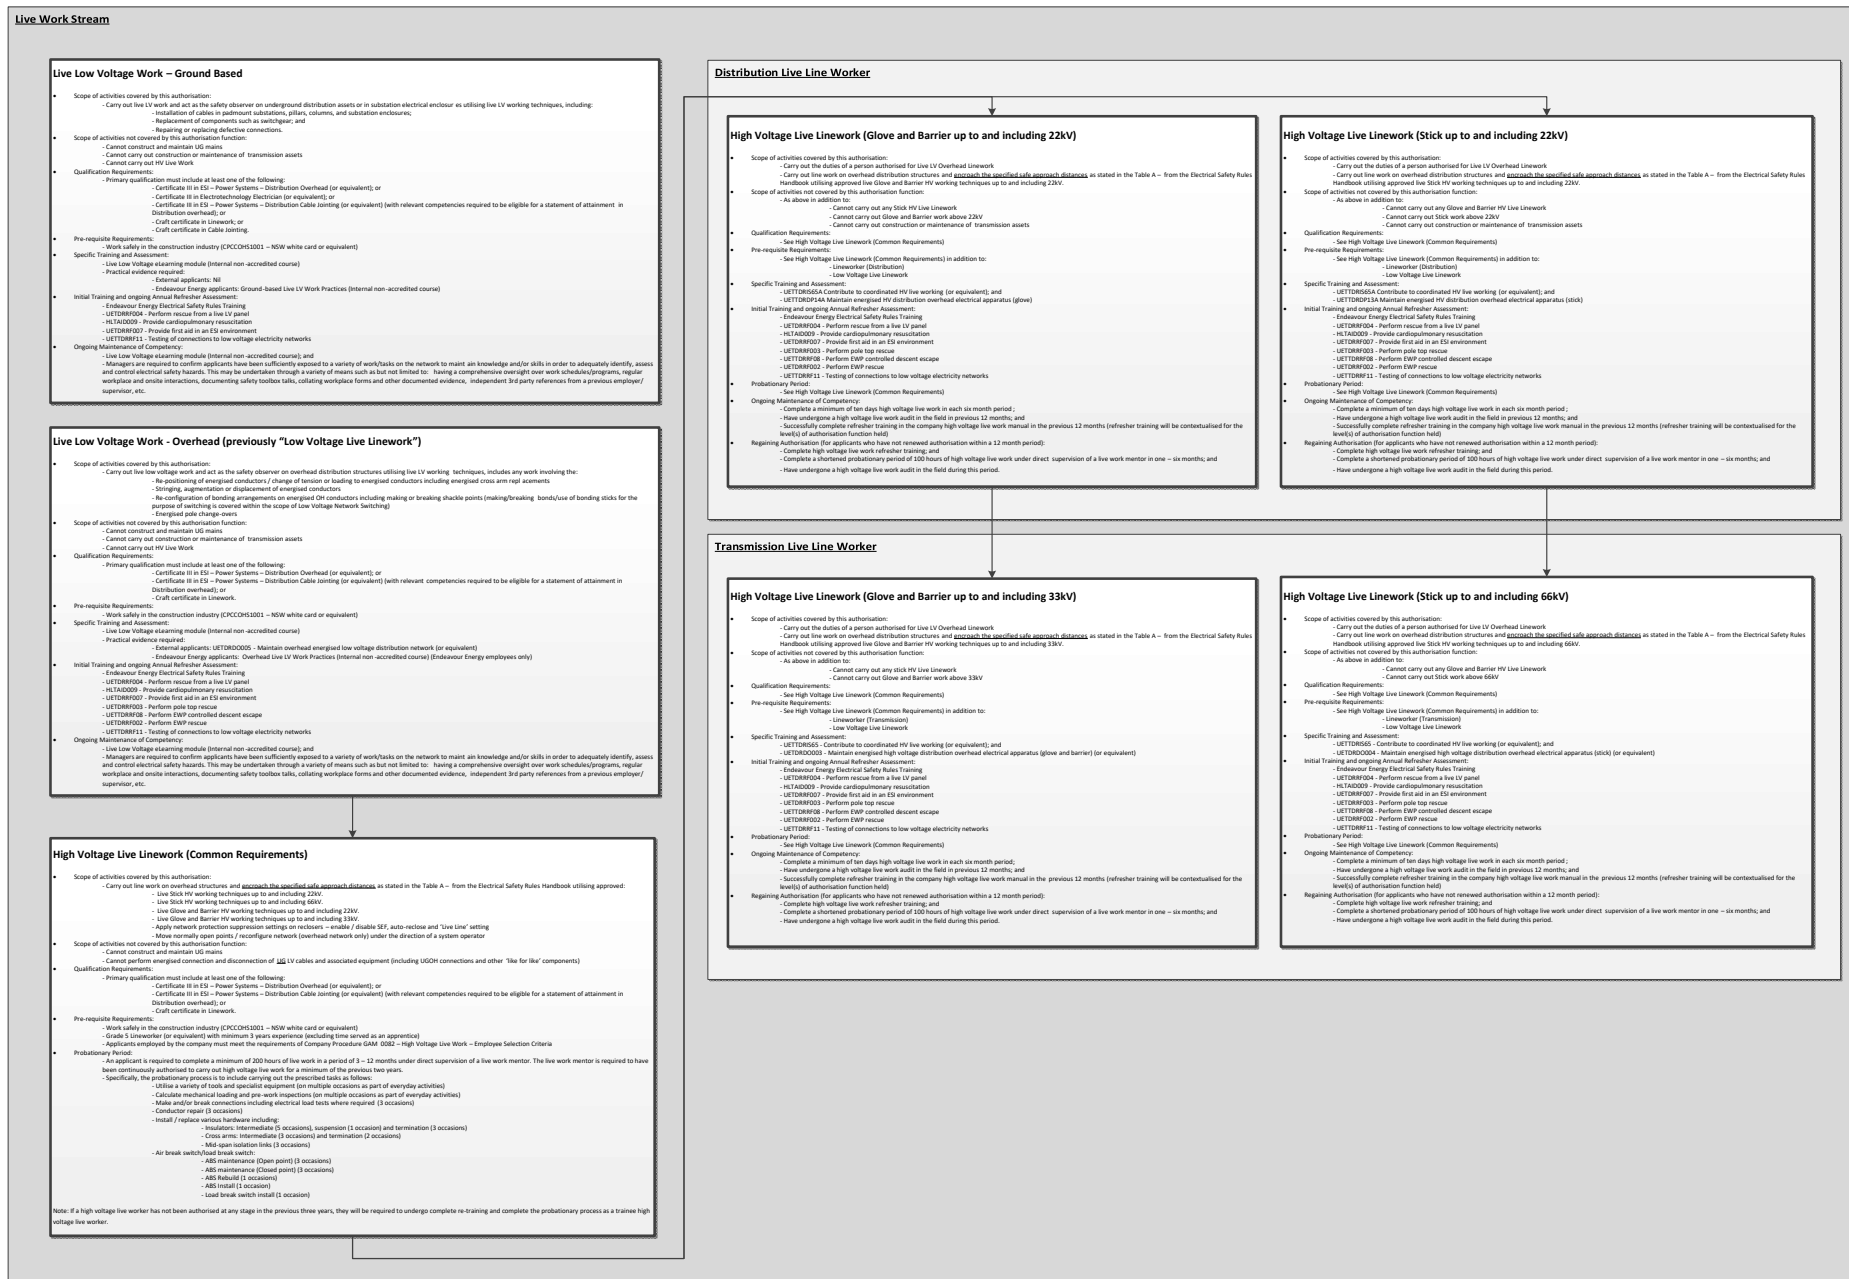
Live Work Stream

Live Low Voltage Work – Ground Based

- Scope of activities covered by this authorisation:
- Carry out live LV work and act as the safety observer on underground distribution assets or in substation electrical enclosur es utilising live LV working techniques, including:
- Installation of cables in padmount substations, pillars, columns, and substation enclosures;
- Replacement of components such as switchgear; and
- Repairing or replacing defective connections.
- Scope of activities not covered by this authorisation function:
- Cannot construct and maintain UG mains
- Cannot carry out construction or maintenance of transmission assets
- Cannot carry out HV Live Work
- Qualification Requirements:
- Primary qualification must include at least one of the following:
- Certificate III in ESI – Power Systems – Distribution Overhead (or equivalent); or
- Certificate III in Electrotechnology Electrician (or equivalent); or
- Certificate III in ESI – Power Systems – Distribution Cable Jointing (or equivalent) (with relevant competencies required to be eligible for a statement of attainment in Distribution overhead); or
- Craft certificate in Linework; or
- Craft certificate in Cable Jointing.
- Pre-requisite Requirements:
- Work safely in the construction industry (CPCCOHS1001 – NSW white card or equivalent)
- Specific Training and Assessment:
- Live Low Voltage eLearning module (Internal non-accredited course)
- Practical evidence required:
- External applicants: Nil
- Endeavour Energy applicants: Ground-based Live LV Work Practices (Internal non-accredited course)
- Initial Training and ongoing Annual Refresher Assessment:
- Endeavour Energy Electrical Safety Rules Training
- UETDRRF004 - Perform rescue from a live LV panel
- HLTAID009 - Provide cardiopulmonary resuscitation
- UETDRRF007 - Provide first aid in an ESI environment
- UETTDRRF11 - Testing of connections to low voltage electricity networks
- Ongoing Maintenance of Competency:
- Live Low Voltage eLearning module (Internal non-accredited course); and
- Managers are required to confirm applicants have been sufficiently exposed to a variety of work/tasks on the network to maint ain knowledge and/or skills in order to adequately identify, assess and control electrical safety hazards. This may be undertaken through a variety of means such as but not limited to: having a comprehensive oversight over work schedules/programs, regular workplace and onsite interactions, documenting safety toolbox talks, collating workplace forms and other documented evidence, independent 3rd party references from a previous employer/ supervisor, etc.

Live Low Voltage Work - Overhead (previously "Low Voltage Live Linework")

- Scope of activities covered by this authorisation:
- Carry out live low voltage work and act as the safety observer on overhead distribution structures utilising live LV working techniques, includes any work involving the:
- Re-positioning of energised conductors / change of tension or loading to energised conductors including energised cross arm repl acements
- Stringing, augmentation or displacement of energised conductors
- Re-configuration of bonding arrangements on energised OH conductors including making or breaking shackle points (making/breaking bonds/use of bonding sticks for the purpose of switching is covered within the scope of Low Voltage Network Switching)
- Energised pole change-overs
- Scope of activities not covered by this authorisation function:
- Cannot construct and maintain UG mains
- Cannot carry out construction or maintenance of transmission assets
- Cannot carry out HV Live Work
- Qualification Requirements:
- Primary qualification must include at least one of the following:
- Certificate III in ESI – Power Systems – Distribution Overhead (or equivalent); or
- Certificate III in ESI – Power Systems – Distribution Cable Jointing (or equivalent) (with relevant competencies required to be eligible for a statement of attainment in Distribution overhead); or
- Craft certificate in Linework.
- Pre-requisite Requirements:
- Work safely in the construction industry (CPCCOHS1001 – NSW white card or equivalent)
- Specific Training and Assessment:
- Live Low Voltage eLearning module (Internal non-accredited course)
- Practical evidence required:
- External applicants: UETDRDO005 - Maintain energised low voltage distribution network (or equivalent)
- Endeavour Energy applicants: Overhead Live LV Work Practices (Internal non-accredited course) (Endeavour Energy employees only)
- Initial Training and ongoing Annual Refresher Assessment:
- Endeavour Energy Electrical Safety Rules Training
- UETDRRF004 - Perform rescue from a live LV panel
- HLTAID009 - Provide cardiopulmonary resuscitation
- UETDRRF007 - Provide first aid in an ESI environment
- UETDRRF003 - Perform pole top rescue
- UETTDRRF08 - Perform EWP controlled descent escape
- UETDRRF002 - Perform EWP rescue
- UETTDRRF11 - Testing of connections to low voltage electricity networks
- Ongoing Maintenance of Competency:
- Live Low Voltage eLearning module (Internal non-accredited course); and
- Managers are required to confirm applicants have been sufficiently exposed to a variety of work/tasks on the network to maint ain knowledge and/or skills in order to adequately identify, assess and control electrical safety hazards. This may be undertaken through a variety of means such as but not limited to: having a comprehensive oversight over work schedules/programs, regular workplace and onsite interactions, documenting safety toolbox talks, collating workplace forms and other documented evidence, independent 3rd party references from a previous employer/ supervisor, etc.

High Voltage Live Linework (Common Requirements)

- Scope of activities covered by this authorisation:
- Carry out line work on overhead structures and encroach the specified safe approach distances as stated in the Table A – from the Electrical Safety Rules Handbook utilising approved:
- Live Stick HV working techniques up to and including 22kV.
- Live Stick HV working techniques up to and including 66kV.
- Live Glove and Barrier HV working techniques up to and including 22kV.
- Live Glove and Barrier HV working techniques up to and including 33kV.
- Apply network protection suppression settings on reclosers – enable / disable SEF, auto-reclose and 'Live Line' setting
- Move normally open points / reconfigure network (overhead network only) under the direction of a system operator
- Scope of activities not covered by this authorisation function:
- Cannot construct and maintain UG mains
- Cannot perform energised connection and disconnection of UG LV cables and associated equipment (including UGOH connections and other 'like for like' components)
- Qualification Requirements:
- Primary qualification must include at least one of the following:
- Certificate III in ESI – Power Systems – Distribution Overhead (or equivalent); or
- Certificate III in ESI – Power Systems – Distribution Cable Jointing (or equivalent) (with relevant competencies required to be eligible for a statement of attainment in Distribution overhead); or
- Craft certificate in Linework.
- Pre-requisite Requirements:
- Work safely in the construction industry (CPCCOHS1001 – NSW white card or equivalent)
- Grade 5 Lineworker (or equivalent) with minimum 3 years experience (excluding time served as an apprentice)
- Applicants employed by the company must meet the requirements of Company Procedure GAM 0082 – High Voltage Live Work – Employee Selection Criteria
- Probationary Period:
- An applicant is required to complete a minimum of 200 hours of live work in a period of 3 – 12 months under direct supervision of a live work mentor. The live work mentor is required to have been continuously authorised to carry out high voltage live work for a minimum of the previous two years.
- Specifically, the probationary process is to include carrying out the prescribed tasks as follows:
- Utilise a variety of tools and specialist equipment (on multiple occasions as part of everyday activities)
- Calculate mechanical loading and pre-work inspections (on multiple occasions as part of everyday activities)
- Make and/or break connections including electrical load tests where required (3 occasions)
- Conductor repair (3 occasions)
- Install / replace various hardware including:
- Insulators: Intermediate (5 occasions), suspension (1 occasion) and termination (3 occasions)
- Cross arms: Intermediate (3 occasions) and termination (2 occasions)
- Mid-span isolation links (3 occasions)
- Air break switch/load break switch:
- ABS maintenance (Open point) (3 occasions)
- ABS maintenance (Closed point) (3 occasions)
- ABS Rebuild (1 occasions)
- ABS Install (1 occasion)
- Load break switch install (1 occasion)

Note: If a high voltage live worker has not been authorised at any stage in the previous three years, they will be required to undergo complete re-training and complete the probationary process as a trainee high voltage live worker.

Distribution Live Line Worker

High Voltage Live Linework (Glove and Barrier up to and including 22kV)

- Scope of activities covered by this authorisation:
- Carry out the duties of a person authorised for Live LV Overhead Linework
- Carry out line work on overhead distribution structures and encroach the specified safe approach distances as stated in the Table A – from the Electrical Safety Rules Handbook utilising approved live Glove and Barrier HV working techniques up to and including 22kV.
- Scope of activities not covered by this authorisation function:
- As above in addition to:
- Cannot carry out any Stick HV Live Linework
- Cannot carry out Glove and Barrier work above 22kV
- Cannot carry out construction or maintenance of transmission assets
- Qualification Requirements:
- See High Voltage Live Linework (Common Requirements)
- Pre-requisite Requirements:
- See High Voltage Live Linework (Common Requirements) in addition to:
- Lineworker (Distribution)
- Low Voltage Live Linework
- Specific Training and Assessment:
- UETTDRIS65A Contribute to coordinated HV live working (or equivalent); and
- UETTDRDP14A Maintain energised HV distribution overhead electrical apparatus (glove)
- Initial Training and ongoing Annual Refresher Assessment:
- Endeavour Energy Electrical Safety Rules Training
- UETDRRF004 - Perform rescue from a live LV panel
- HLTAID009 - Provide cardiopulmonary resuscitation
- UETDRRF007 - Provide first aid in an ESI environment
- UETDRRF003 - Perform pole top rescue
- UETTDRRF08 - Perform EWP controlled descent escape
- UETDRRF002 - Perform EWP rescue
- UETDRRF11 - Testing of connections to low voltage electricity networks
- Probationary Period:
- See High Voltage Live Linework (Common Requirements)
- Ongoing Maintenance of Competency:
- Complete a minimum of ten days high voltage live work in each six month period ;
- Have undergone a high voltage live work audit in the field in previous 12 months; and
- Successfully complete refresher training in the company high voltage live work manual in the previous 12 months (refresher training will be contextualised for the level(s) of authorisation function held)
- Regaining Authorisation (for applicants who have not renewed authorisation within a 12 month period):
- Complete high voltage live work refresher training; and
- Complete a shortened probationary period of 100 hours of high voltage live work under direct supervision of a live work mentor in one – six months; and
- Have undergone a high voltage live work audit in the field during this period.

High Voltage Live Linework (Stick up to and including 22kV)

- Scope of activities covered by this authorisation:
- Carry out the duties of a person authorised for Live LV Overhead Linework
- Carry out line work on overhead distribution structures and encroach the specified safe approach distances as stated in the Table A – from the Electrical Safety Rules Handbook utilising approved live Stick HV working techniques up to and including 22kV.
- Scope of activities not covered by this authorisation function:
- As above in addition to:
- Cannot carry out any Glove and Barrier HV Live Linework
- Cannot carry out Stick work above 22kV
- Cannot carry out construction or maintenance of transmission assets
- Qualification Requirements:
- See High Voltage Live Linework (Common Requirements)
- Pre-requisite Requirements:
- See High Voltage Live Linework (Common Requirements) in addition to:
- Lineworker (Distribution)
- Low Voltage Live Linework
- Specific Training and Assessment:
- UETTDRIS65A Contribute to coordinated HV live working (or equivalent); and
- UETTDRDP13A Maintain energised HV distribution overhead electrical apparatus (stick)
- Initial Training and ongoing Annual Refresher Assessment:
- Endeavour Energy Electrical Safety Rules Training
- UETDRRF004 - Perform rescue from a live LV panel
- HLTAID009 - Provide cardiopulmonary resuscitation
- UETDRRF007 - Provide first aid in an ESI environment
- UETDRRF003 - Perform pole top rescue
- UETTDRRF08 - Perform EWP controlled descent escape
- UETDRRF002 - Perform EWP rescue
- UETTDRRF11 - Testing of connections to low voltage electricity networks
- Probationary Period:
- See High Voltage Live Linework (Common Requirements)
- Ongoing Maintenance of Competency:
- Complete a minimum of ten days high voltage live work in each six month period ;
- Have undergone a high voltage live work audit in the field in previous 12 months; and
- Successfully complete refresher training in the company high voltage live work manual in the previous 12 months (refresher training will be contextualised for the level(s) of authorisation function held)
- Regaining Authorisation (for applicants who have not renewed authorisation within a 12 month period):
- Complete high voltage live work refresher training; and
- Complete a shortened probationary period of 100 hours of high voltage live work under direct supervision of a live work mentor in one – six months; and
- Have undergone a high voltage live work audit in the field during this period.

Transmission Live Line Worker

High Voltage Live Linework (Glove and Barrier up to and including 33kV)

- Scope of activities covered by this authorisation:
- Carry out the duties of a person authorised for Live LV Overhead Linework
- Carry out line work on overhead distribution structures and encroach the specified safe approach distances as stated in the Table A – from the Electrical Safety Rules Handbook utilising approved live Glove and Barrier HV working techniques up to and including 33kV.
- Scope of activities not covered by this authorisation function:
- As above in addition to:
- Cannot carry out any stick HV Live Linework
- Cannot carry out Glove and Barrier work above 33kV
- Qualification Requirements:
- See High Voltage Live Linework (Common Requirements)
- Pre-requisite Requirements:
- See High Voltage Live Linework (Common Requirements) in addition to:
- Lineworker (Transmission)
- Low Voltage Live Linework
- Specific Training and Assessment:
- UETTDRIS65 - Contribute to coordinated HV live working (or equivalent); and
- UETDRDO003 - Maintain energised high voltage distribution overhead electrical apparatus (glove and barrier) (or equivalent)
- Initial Training and ongoing Annual Refresher Assessment:
- Endeavour Energy Electrical Safety Rules Training
- UETDRRF004 - Perform rescue from a live LV panel
- HLTAID009 - Provide cardiopulmonary resuscitation
- UETDRRF007 - Provide first aid in an ESI environment
- UETDRRF003 - Perform pole top rescue
- UETTDRRF08 - Perform EWP controlled descent escape
- UETDRRF002 - Perform EWP rescue
- UETTDRRF11 - Testing of connections to low voltage electricity networks
- Probationary Period:
- See High Voltage Live Linework (Common Requirements)
- Ongoing Maintenance of Competency:
- Complete a minimum of ten days high voltage live work in each six month period;
- Have undergone a high voltage live work audit in the field in previous 12 months; and
- Successfully complete refresher training in the company high voltage live work manual in the previous 12 months (refresher training will be contextualised for the level(s) of authorisation function held)
- Regaining Authorisation (for applicants who have not renewed authorisation within a 12 month period):
- Complete high voltage live work refresher training; and
- Complete a shortened probationary period of 100 hours of high voltage live work under direct supervision of a live work mentor in one – six months; and
- Have undergone a high voltage live work audit in the field during this period.

High Voltage Live Linework (Stick up to and including 66kV)

- Scope of activities covered by this authorisation:
- Carry out the duties of a person authorised for Live LV Overhead Linework
- Carry out line work on overhead distribution structures and encroach the specified safe approach distances as stated in the Table A – from the Electrical Safety Rules Handbook utilising approved live Stick HV working techniques up to and including 66kV.
- Scope of activities not covered by this authorisation function:
- As above in addition to:
- Cannot carry out any Glove and Barrier HV Live Linework
- Cannot carry out Stick work above 66kV
- Qualification Requirements:
- See High Voltage Live Linework (Common Requirements)
- Pre-requisite Requirements:
- See High Voltage Live Linework (Common Requirements) in addition to:
- Lineworker (Transmission)
- Low Voltage Live Linework
- Specific Training and Assessment:
- UETTDRIS65 - Contribute to coordinated HV live working (or equivalent); and
- UETDRDO004 - Maintain energised high voltage distribution overhead electrical apparatus (stick) (or equivalent)
- Initial Training and ongoing Annual Refresher Assessment:
- Endeavour Energy Electrical Safety Rules Training
- UETDRRF004 - Perform rescue from a live LV panel
- HLTAID009 - Provide cardiopulmonary resuscitation
- UETDRRF007 - Provide first aid in an ESI environment
- UETDRRF003 - Perform pole top rescue
- UETTDRRF08 - Perform EWP controlled descent escape
- UETDRRF002 - Perform EWP rescue
- UETTDRRF11 - Testing of connections to low voltage electricity networks
- Probationary Period:
- See High Voltage Live Linework (Common Requirements)
- Ongoing Maintenance of Competency:
- Complete a minimum of ten days high voltage live work in each six month period ;
- Have undergone a high voltage live work audit in the field in previous 12 months; and
- Successfully complete refresher training in the company high voltage live work manual in the previous 12 months (refresher training will be contextualised for the level(s) of authorisation function held)
- Regaining Authorisation (for applicants who have not renewed authorisation within a 12 month period):
- Complete high voltage live work refresher training; and
- Complete a shortened probationary period of 100 hours of high voltage live work under direct supervision of a live work mentor in one – six months; and
- Have undergone a high voltage live work audit in the field during this period.